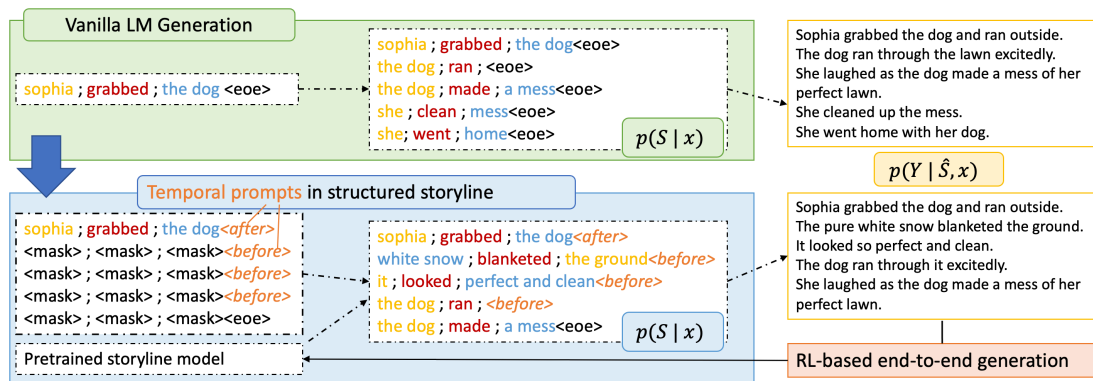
Vanilla LM Generation

sophia ; grabbed ; the dog <eoe>

sophia ; grabbed ; the dog<eoe>
the dog ; ran ; <eoe>
the dog ; made ; a mess<eoe>
she ; clean ; mess<eoe>
she; went ; home<eoe>

$p(S \mid x)$

Sophia grabbed the dog and ran outside.
The dog ran through the lawn excitedly.
She laughed as the dog made a mess of her perfect lawn.
She cleaned up the mess.
She went home with her dog.

$p(Y \mid \hat{S}, x)$

Temporal prompts in structured storyline

sophia ; grabbed ; the dog<after>
<mask> ; <mask> ; <mask><before>
<mask> ; <mask> ; <mask><before>
<mask> ; <mask> ; <mask><before>
<mask> ; <mask> ; <mask><eoe>

sophia ; grabbed ; the dog<after>
white snow ; blanketed ; the ground<before>
it ; looked ; perfect and clean<before>
the dog ; ran ; <before>
the dog ; made ; a mess<eoe>

$p(S \mid x)$

Pretrained storyline model

Sophia grabbed the dog and ran outside.
The pure white snow blanketed the ground.
It looked so perfect and clean.
The dog ran through it excitedly.
She laughed as the dog made a mess of her perfect lawn.

RL-based end-to-end generation